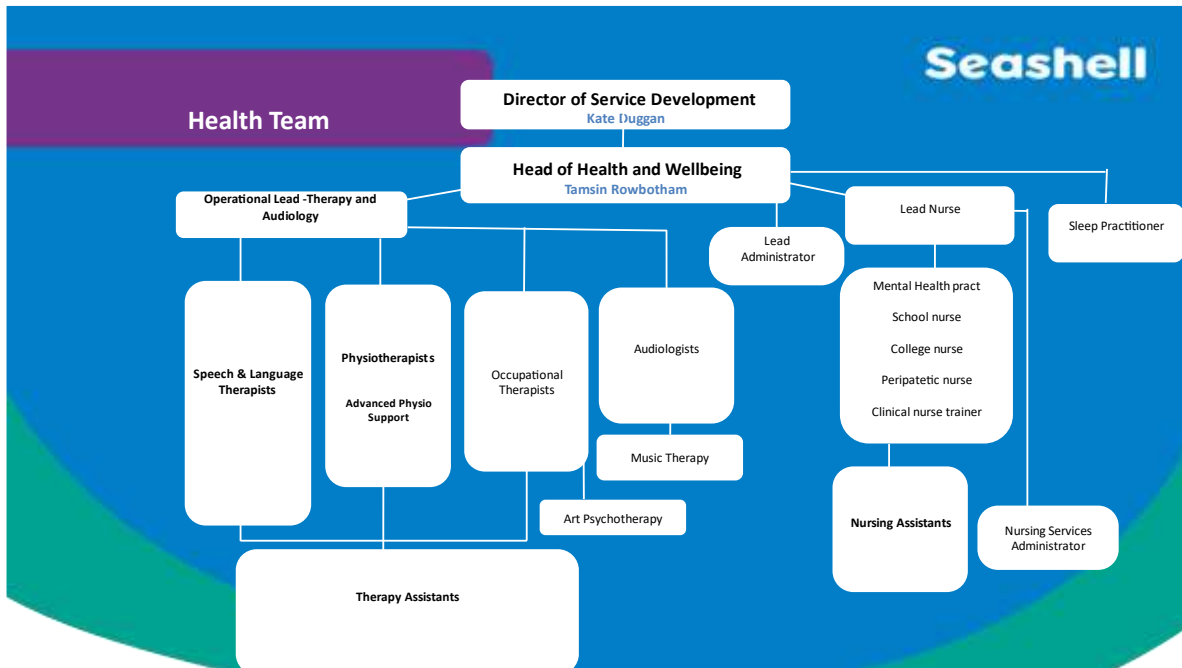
Seashell

Health Team

Director of Service Development
Kate Duggan

Head of Health and Wellbeing
Tamsin Rowbotham

Operational Lead -Therapy and Audiology

Lead Administrator

Lead Nurse

Sleep Practitioner

Speech & Language Therapists

Physiotherapists

Advanced Physio Support

Occupational Therapists

Audiologists

Music Therapy

Art Psychotherapy

Mental Health pract

School nurse

College nurse

Peripatetic nurse

Clinical nurse trainer

Nursing Assistants

Nursing Services Administrator

Therapy Assistants